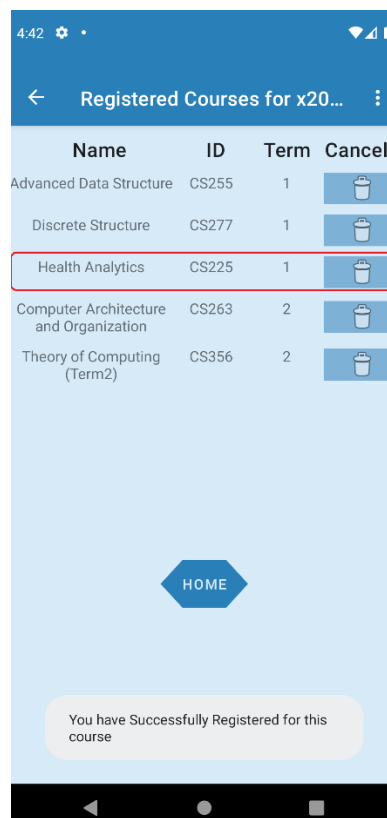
4:42

Registered Courses for x20...

| Name | ID | Term | Cancel |
|---|---|---|---|
| Advanced Data Structure | CS255 | 1 | |
| Discrete Structure | CS277 | 1 | |
| Health Analytics | CS225 | 1 | |
| Computer Architecture and Organization | CS263 | 2 | |
| Theory of Computing (Term2) | CS356 | 2 | |

HOME

You have Successfully Registered for this course